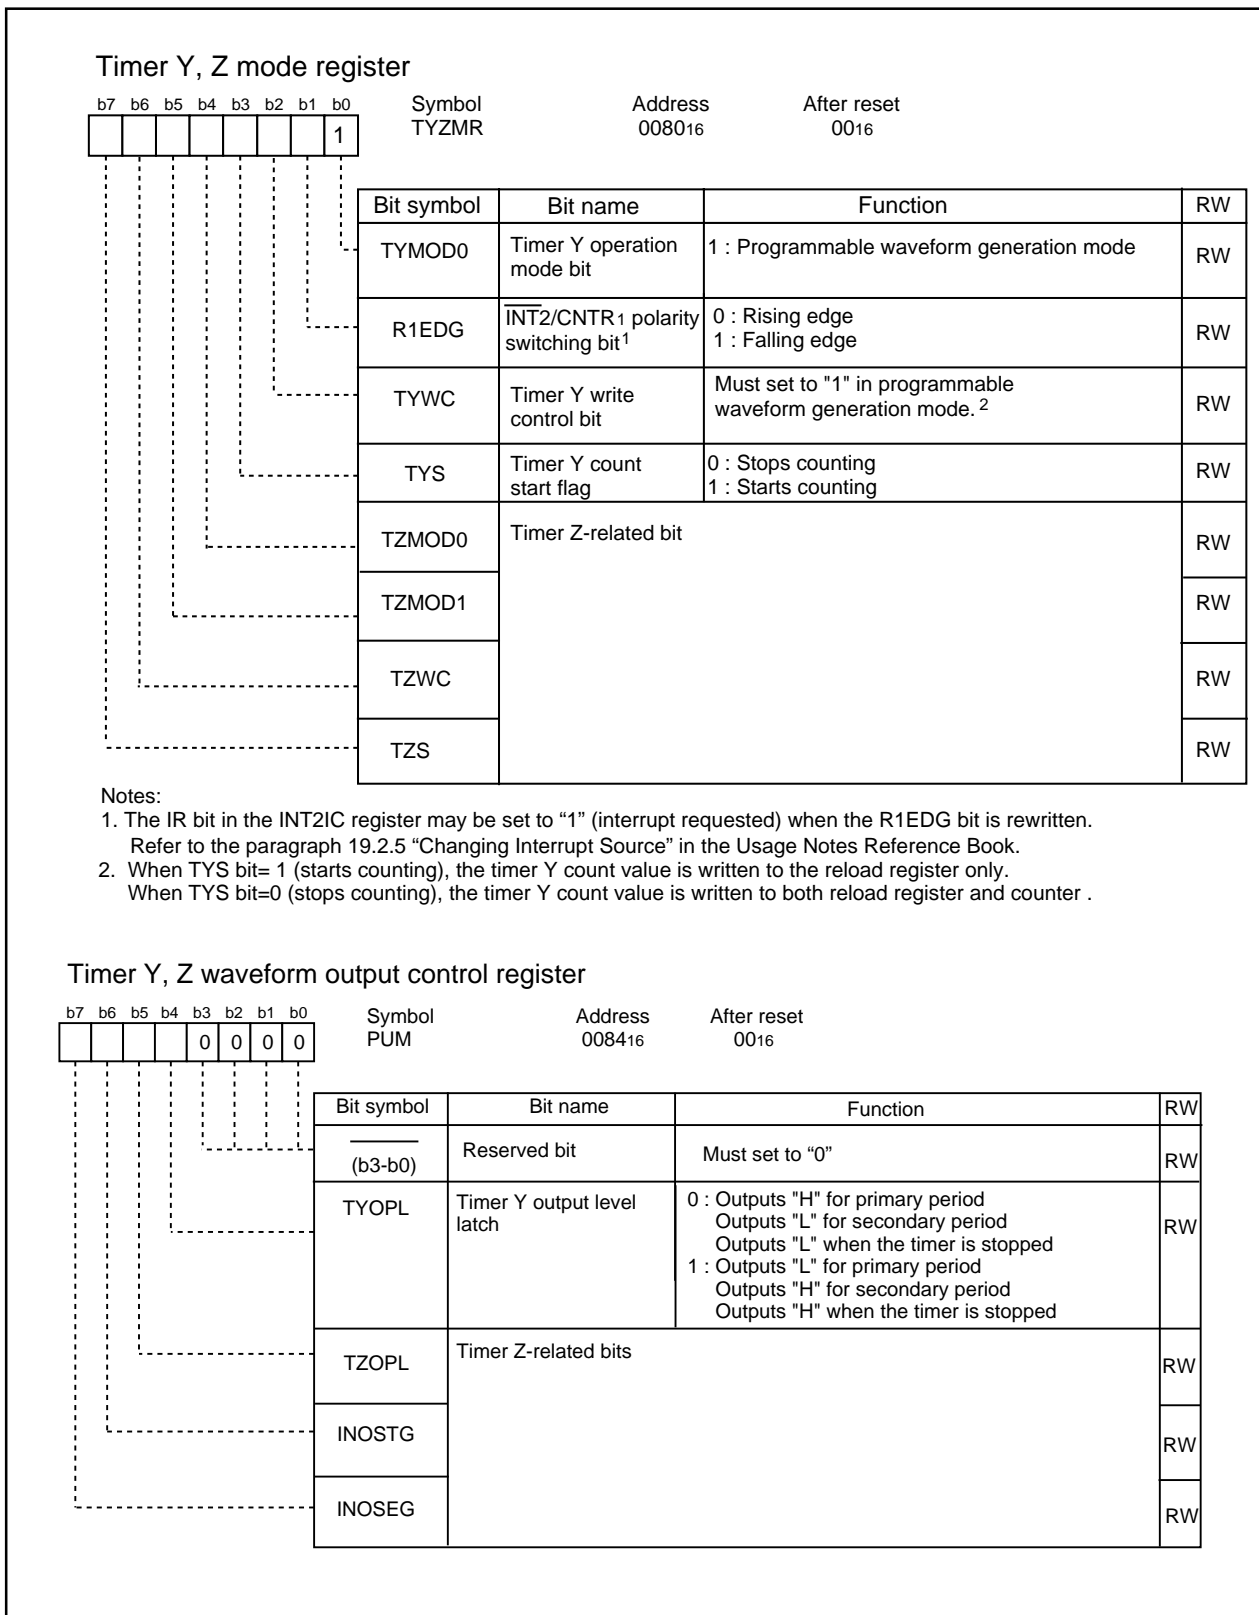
Timer Y, Z mode register

b7 b6 b5 b4 b3 b2 b1 b0
1

Symbol TYZMR
Address $0080_{16}$
After reset $00_{16}$

| Bit symbol | Bit name | Function | RW |
|---|---|---|---|
| TYMOD0 | Timer Y operation mode bit | 1 : Programmable waveform generation mode | RW |
| R1EDG | $\overline{INT2}$/CNTR1 polarity switching bit$^1$ | 0 : Rising edge<br>1 : Falling edge | RW |
| TYWC | Timer Y write control bit | Must set to "1" in programmable waveform generation mode. $^2$ | RW |
| TYS | Timer Y count start flag | 0 : Stops counting<br>1 : Starts counting | RW |
| TZMOD0 | Timer Z-related bit | | RW |
| TZMOD1 | | | RW |
| TZWC | | | RW |
| TZS | | | RW |

Notes:
1. The IR bit in the INT2IC register may be set to “1” (interrupt requested) when the R1EDG bit is rewritten. Refer to the paragraph 19.2.5 “Changing Interrupt Source” in the Usage Notes Reference Book.
2. When TYS bit= 1 (starts counting), the timer Y count value is written to the reload register only. When TYS bit=0 (stops counting), the timer Y count value is written to both reload register and counter .

Timer Y, Z waveform output control register

b7 b6 b5 b4 b3 b2 b1 b0
0 0 0 0

Symbol PUM
Address $0084_{16}$
After reset $00_{16}$

| Bit symbol | Bit name | Function | RW |
|---|---|---|---|
| (b3-b0) | Reserved bit | Must set to “0” | RW |
| TYOPL | Timer Y output level latch | 0 : Outputs "H" for primary period<br>Outputs "L" for secondary period<br>Outputs "L" when the timer is stopped<br>1 : Outputs "L" for primary period<br>Outputs "H" for secondary period<br>Outputs "H" when the timer is stopped | RW |
| TZOPL | Timer Z-related bits | | RW |
| INOSTG | | | RW |
| INOSEG | | | RW |